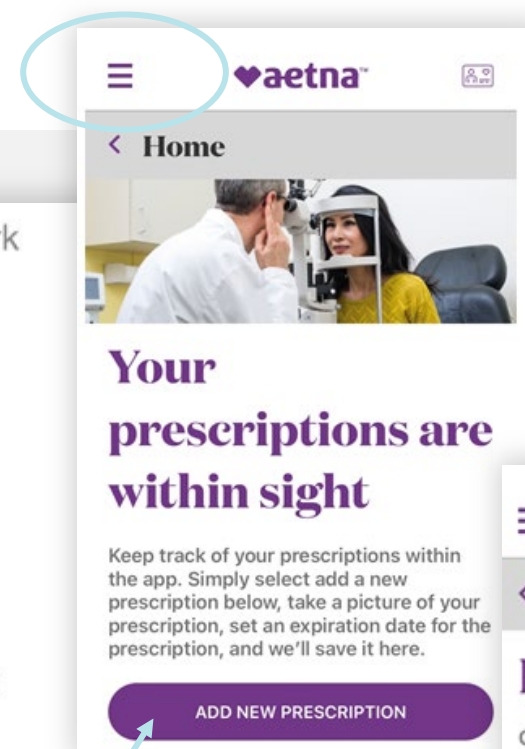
aetna™

< Home

Your prescriptions are within sight

Keep track of your prescriptions within the app. Simply select add a new prescription below, take a picture of your prescription, set an expiration date for the prescription, and we'll save it here.

ADD NEW PRESCRIPTION

rk